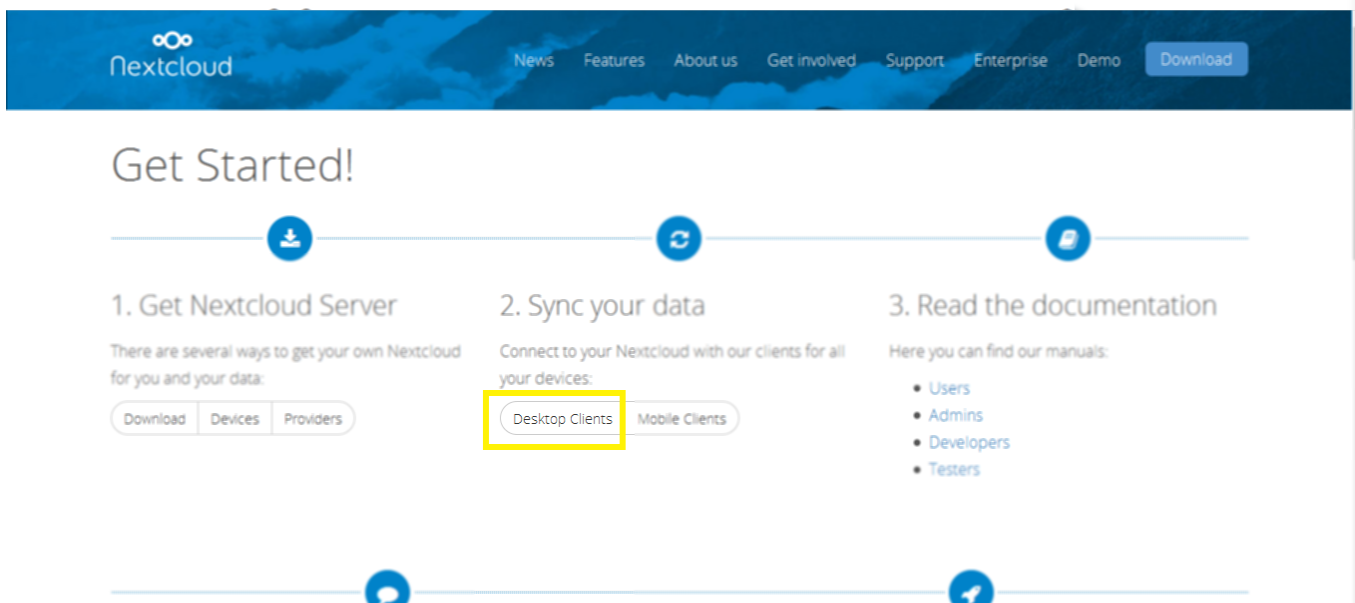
Nextcloud

News Features About us Get involved Support Enterprise Demo Download

Get Started!

1. Get Nextcloud Server

There are several ways to get your own Nextcloud for you and your data:

Download | Devices | Providers

2. Sync your data

Connect to your Nextcloud with our clients for all your devices:

Desktop Clients | Mobile Clients

3. Read the documentation

Here you can find our manuals:

- Users
- Admins
- Developers
- Testers